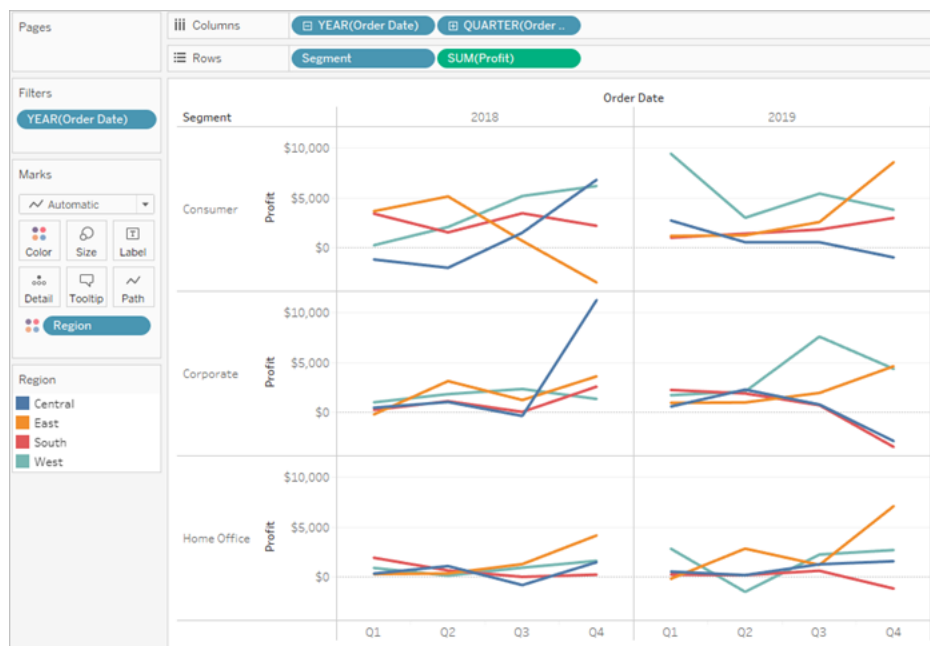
Pages

Columns ⊟ YEAR(Order Date) ⊞ QUARTER(Order ..

Rows Segment SUM(Profit)

Filters
YEAR(Order Date)

Marks
Automatic
Color Size Label
Detail Tooltip Path
Region

Region
Central
East
South
West

Order Date
Segment 2018 2019

Consumer
Profit
$10,000
$5,000
$0

Corporate
Profit
$10,000
$5,000
$0

Home Office
Profit
$10,000
$5,000
$0

Q1 Q2 Q3 Q4 Q1 Q2 Q3 Q4